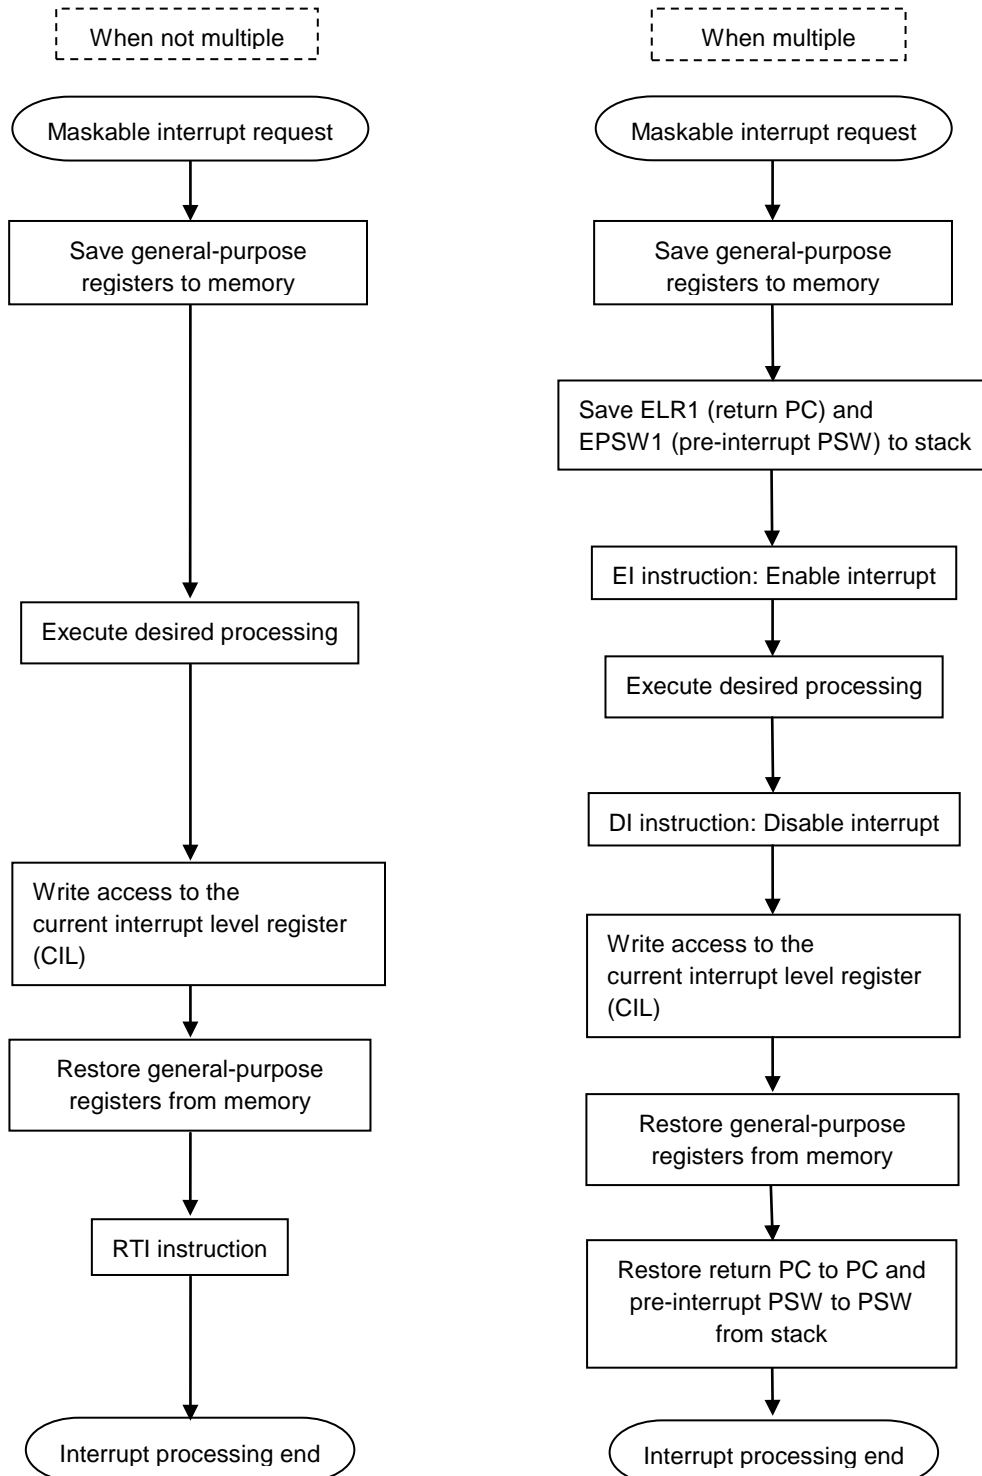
When not multiple

Maskable interrupt request

Save general-purpose registers to memory

Execute desired processing

Write access to the current interrupt level register (CIL)

Restore general-purpose registers from memory

RTI instruction

Interrupt processing end

When multiple

Maskable interrupt request

Save general-purpose registers to memory

Save ELR1 (return PC) and EPSW1 (pre-interrupt PSW) to stack

EI instruction: Enable interrupt

Execute desired processing

DI instruction: Disable interrupt

Write access to the current interrupt level register (CIL)

Restore general-purpose registers from memory

Restore return PC to PC and pre-interrupt PSW to PSW from stack

Interrupt processing end